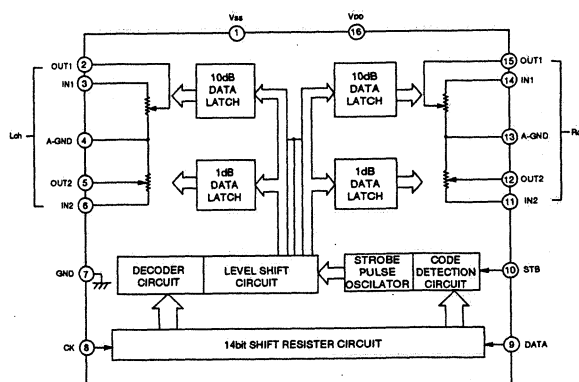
Vss
1
VDD
16
OUT1 2
IN1 3
Lch
A-GND 4
OUT2 5
IN2 6
GND 7
CK 8
10dB DATA LATCH
1dB DATA LATCH
10dB DATA LATCH
1dB DATA LATCH
15 OUT1
14 IN1
13 A-GND
12 OUT2
11 IN2
Rc
DECODER CIRCUIT
LEVEL SHIFT CIRCUIT
STROBE PULSE OSCILATOR
CODE DETECTION CIRCUIT
10 STB
14bit SHIFT RESISTER CIRCUIT
9 DATA